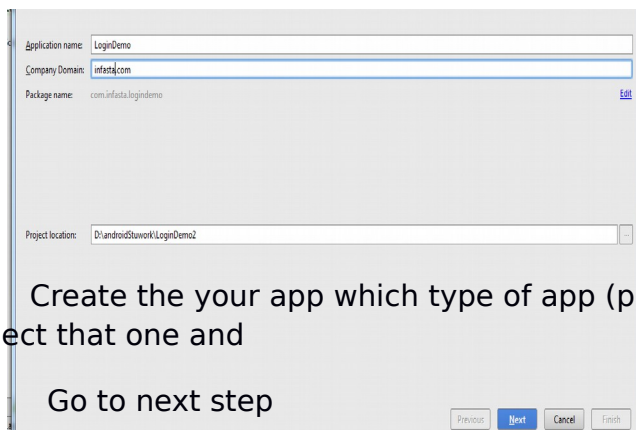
Application name: LoginDemo

Company Domain: infasta.com

Package name: com.infasta.logindemo

Edit

Project location: D:\androidStuwork\LoginDemo2

...

Create the your app which type of app (p

ect that one and

Go to next step

Previous Next Cancel Finish